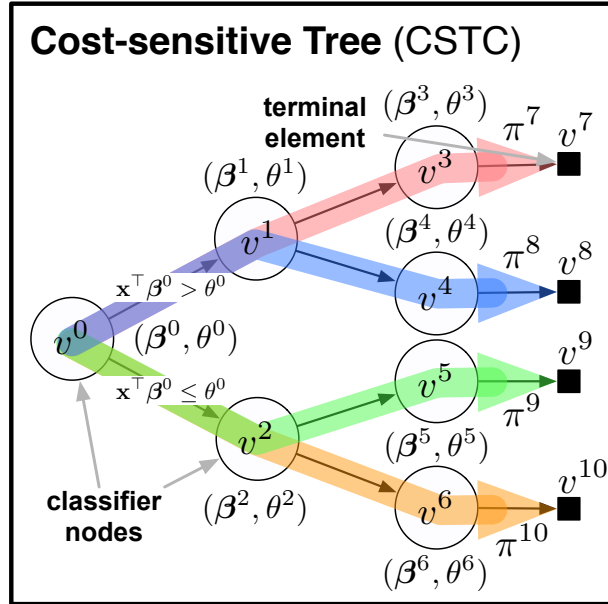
**Cost-sensitive Tree** (CSTC)

terminal element

$(\boldsymbol{\beta}^3, \theta^3)$

$\pi^7$

$v^7$

$(\boldsymbol{\beta}^1, \theta^1)$

$v^3$

$v^1$

$(\boldsymbol{\beta}^4, \theta^4)$

$\pi^8$

$v^8$

$\mathbf{x}^\top\boldsymbol{\beta}^0 > \theta^0$

$v^4$

$v^0$

$(\boldsymbol{\beta}^0, \theta^0)$

$v^9$

$\mathbf{x}^\top\boldsymbol{\beta}^0 \leq \theta^0$

$v^5$

$\pi^9$

$v^2$

$(\boldsymbol{\beta}^5, \theta^5)$

classifier nodes

$(\boldsymbol{\beta}^2, \theta^2)$

$v^6$

$v^{10}$

$\pi^{10}$

$(\boldsymbol{\beta}^6, \theta^6)$